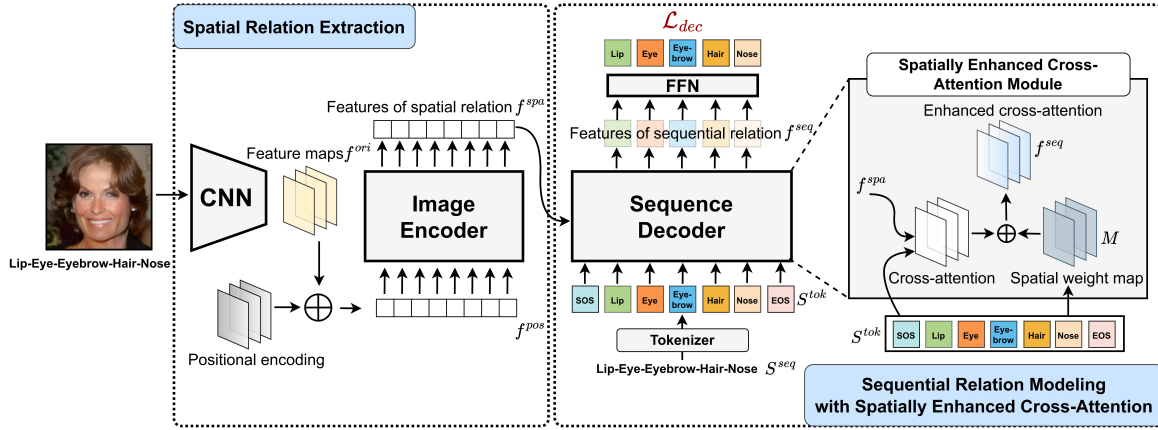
Spatial Relation Extraction

Lip-Eye-Eyebrow-Hair-Nose

CNN

Feature maps $f^{ori}$

Features of spatial relation $f^{spa}$

Image Encoder

Positional encoding

$f^{pos}$

$\mathcal{L}_{dec}$

Lip Eye Eye-brow Hair Nose

FFN

Features of sequential relation $f^{seq}$

Sequence Decoder

SOS Lip Eye Eye-brow Hair Nose EOS $S^{tok}$

Tokenizer

Lip-Eye-Eyebrow-Hair-Nose $S^{seq}$

Spatially Enhanced Cross-Attention Module

Enhanced cross-attention

$f^{seq}$

$f^{spa}$

$M$

Cross-attention

Spatial weight map

$S^{tok}$ SOS Lip Eye Eye-brow Hair Nose EOS

Sequential Relation Modeling with Spatially Enhanced Cross-Attention